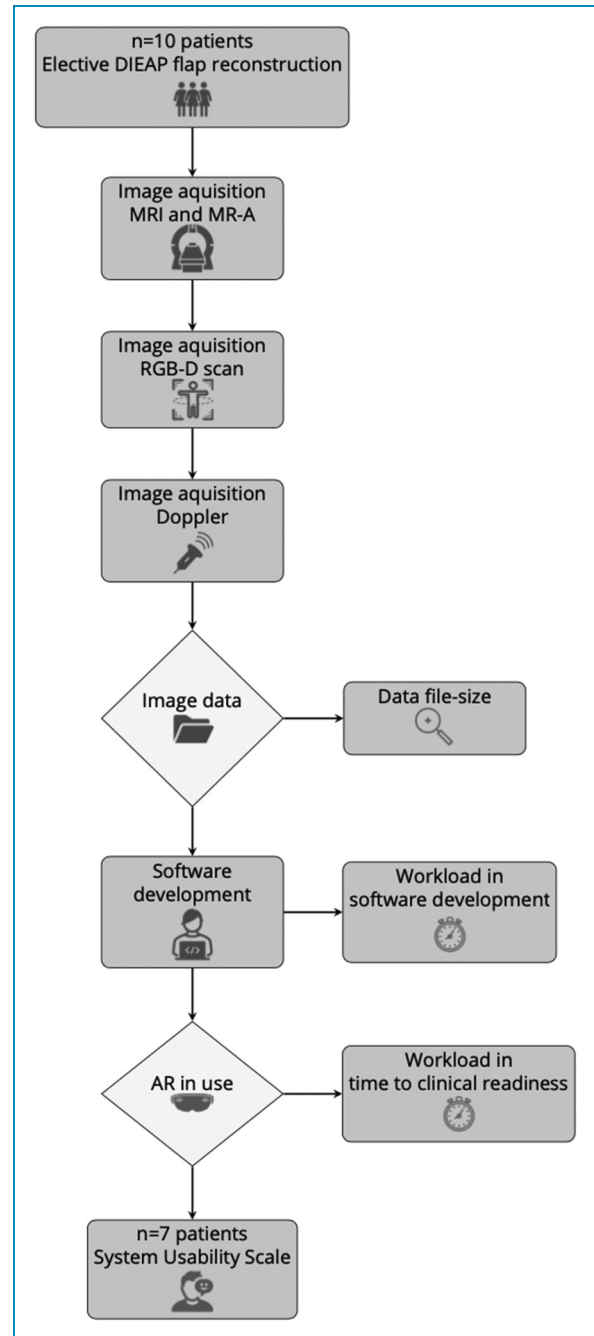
n=10 patients
Elective DIEAP flap reconstruction

Image aquisition
MRI and MR-A

Image aquisition
RGB-D scan

Image aquisition
Doppler

Image data

Data file-size

Software development

Workload in software development

AR in use

Workload in time to clinical readiness

n=7 patients
System Usability Scale